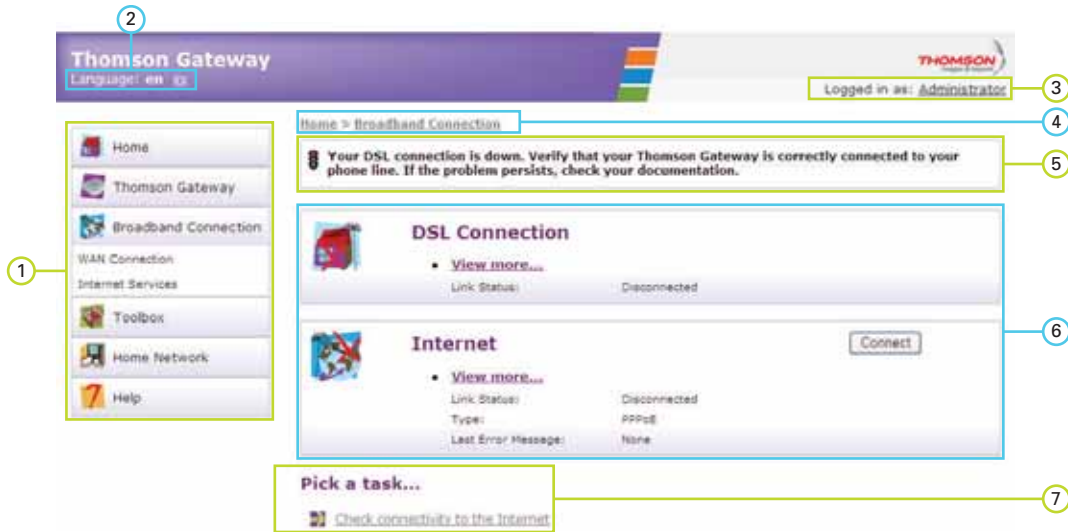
2

Thomson Gateway

Language: en

THOMSON

Logged in as: Administrator

3

Home > Broadband Connection

4

Your DSL connection is down. Verify that your Thomson Gateway is correctly connected to your phone line. If the problem persists, check your documentation.

5

Home

Thomson Gateway

Broadband Connection

WAN Connection

Internet Services

Toolbox

Home Network

Help

1

DSL Connection

• View more...

Link Status: Disconnected

6

Internet

Connect

• View more...

Link Status: Disconnected

Type: PPPoE

Last Error Message: None

Pick a task...

Check connectivity to the Internet

7